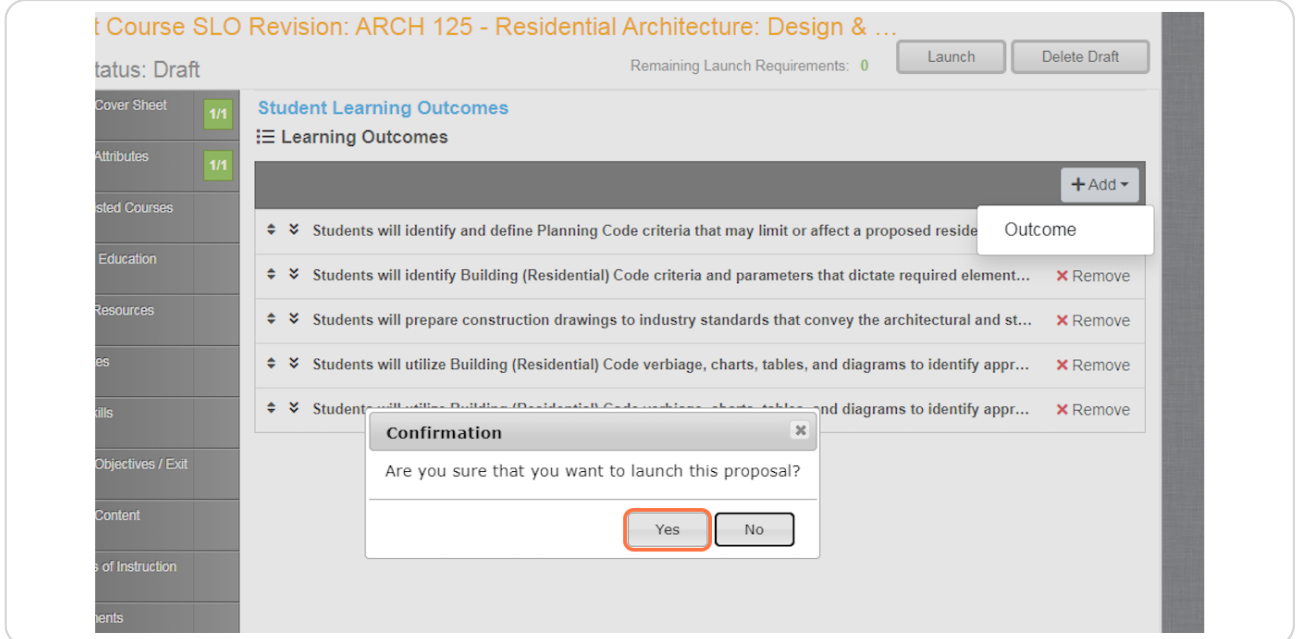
t Course SLO Revision: ARCH 125 - Residential Architecture: Design & …

tatus: Draft

Remaining Launch Requirements: 0

Launch

Delete Draft

Cover Sheet 1/1

Attributes 1/1

sted Courses

Education

Resources

es

kills

Objectives / Exit

Content

s of Instruction

nents

Student Learning Outcomes

Learning Outcomes

+ Add

Outcome

Students will identify and define Planning Code criteria that may limit or affect a proposed reside

Students will identify Building (Residential) Code criteria and parameters that dictate required element… ✖ Remove

Students will prepare construction drawings to industry standards that convey the architectural and st… ✖ Remove

Students will utilize Building (Residential) Code verbiage, charts, tables, and diagrams to identify appr… ✖ Remove

Students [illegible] and diagrams to identify appr… ✖ Remove

Confirmation

Are you sure that you want to launch this proposal?

Yes

No